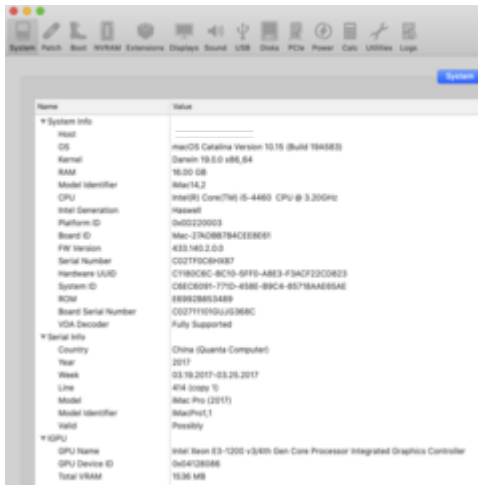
System Patch Boot NVRAM Extensions Displays Sound USB Disks PCIe Power Calc Utilities Logs

System

| Name | Value |
|---|---|
| ▼System Info | |
| Host | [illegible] |
| OS | macOS Catalina Version 10.15 (Build 19A583) |
| Kernel | Darwin 19.0.0 x86_64 |
| RAM | 16.00 GB |
| Model Identifier | iMac14,2 |
| CPU | Intel(R) Core(TM) i5-4460 CPU @ 3.20GHz |
| Intel Generation | Haswell |
| Platform ID | 0x0D220003 |
| Board ID | Mac-27ADBB7B4CEE8E61 |
| FW Version | 433.140.2.0.0 |
| Serial Number | C02TF0C6HX87 |
| Hardware UUID | CY180C6C-BC10-5FF0-A8E3-F3ACF22C0623 |
| System ID | C8EC6091-771D-458E-B9C4-85718AAE85AE |
| ROM | E69928853489 |
| Board Serial Number | C027111010JJG368C |
| VDA Decoder | Fully Supported |
| ▼Serial Info | |
| Country | China (Quanta Computer) |
| Year | 2017 |
| Week | 03.19.2017-03.25.2017 |
| Line | 414 (copy 1) |
| Model | iMac Pro (2017) |
| Model Identifier | iMacPro1,1 |
| Valid | Possibly |
| ▼IGPU | |
| GPU Name | Intel Xeon E3-1200 v3/4th Gen Core Processor Integrated Graphics Controller |
| GPU Device ID | 0x04128086 |
| Total VRAM | 1536 MB |